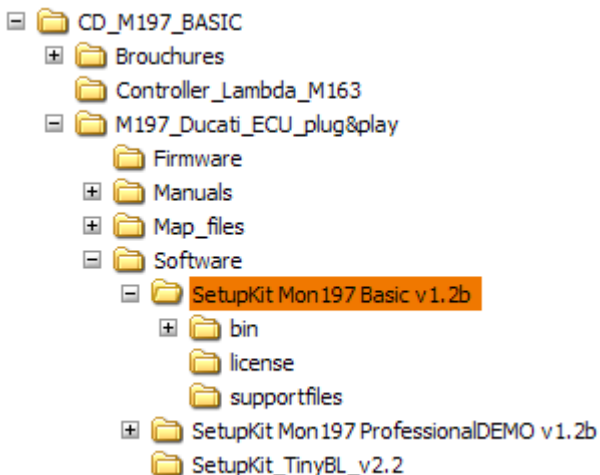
CD_M197_BASIC
Brouchures
Controller_Lambda_M163
M197_Ducati_ECU_plug&play
Firmware
Manuals
Map_files
Software
SetupKit Mon197 Basic v1.2b
bin
license
supportfiles
SetupKit Mon197 ProfessionalDEMO v1.2b
SetupKit_TinyBL_v2.2